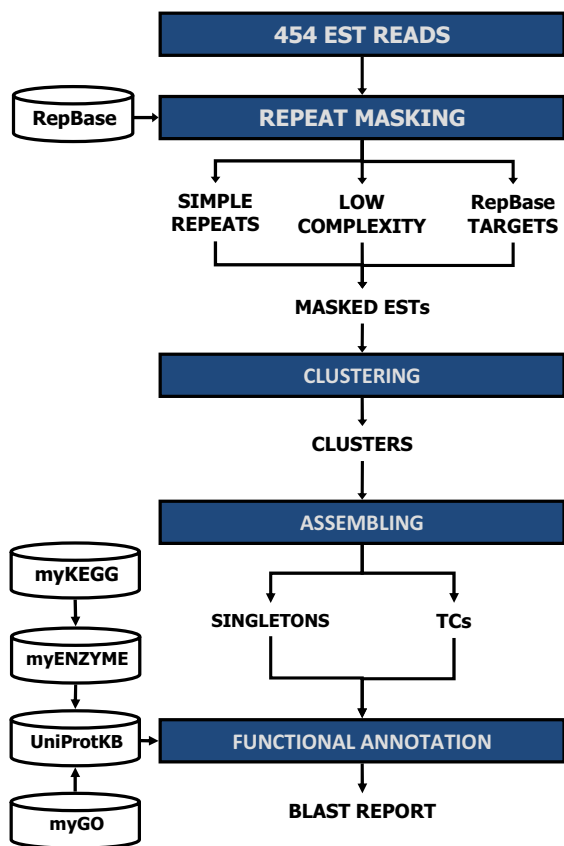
454 EST READS

RepBase

REPEAT MASKING

SIMPLE REPEATS

LOW COMPLEXITY

RepBase TARGETS

MASKED ESTs

CLUSTERING

CLUSTERS

ASSEMBLING

myKEGG

myENZYME

UniProtKB

myGO

SINGLETONS

TCs

FUNCTIONAL ANNOTATION

BLAST REPORT